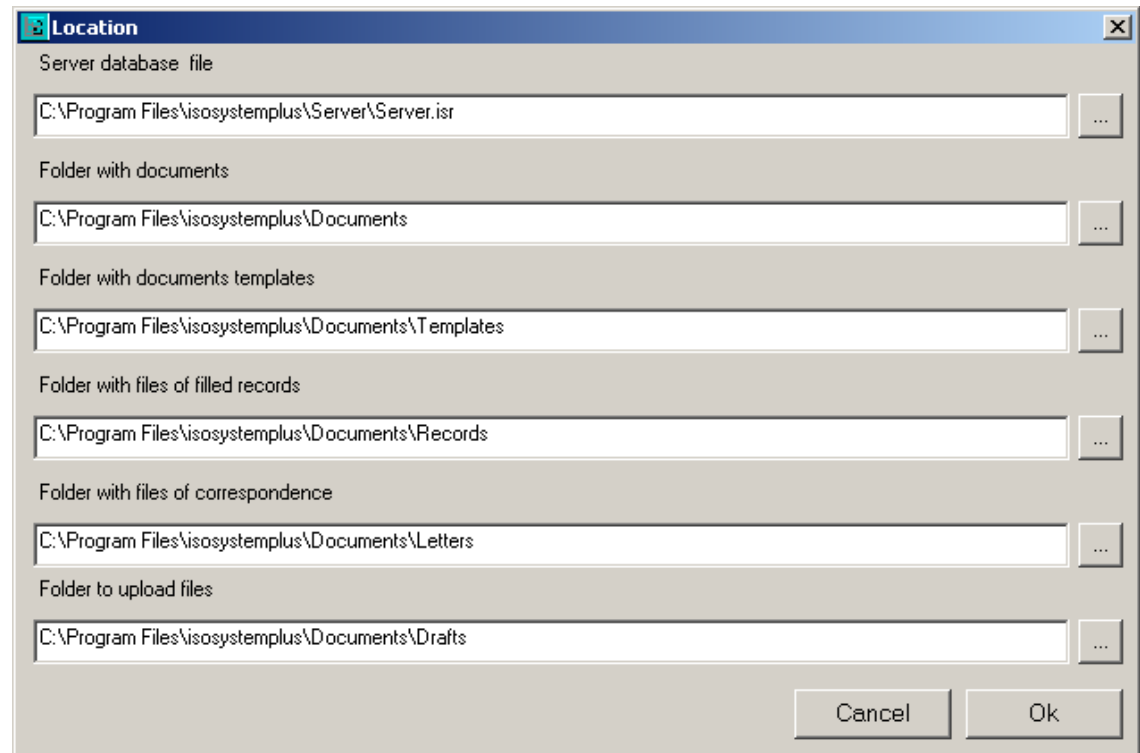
Location

Server database file

C:\Program Files\isosystemplus\Server\Server.isr

...

Folder with documents

C:\Program Files\isosystemplus\Documents

...

Folder with documents templates

C:\Program Files\isosystemplus\Documents\Templates

...

Folder with files of filled records

C:\Program Files\isosystemplus\Documents\Records

...

Folder with files of correspondence

C:\Program Files\isosystemplus\Documents\Letters

...

Folder to upload files

C:\Program Files\isosystemplus\Documents\Drafts

...

Cancel

Ok